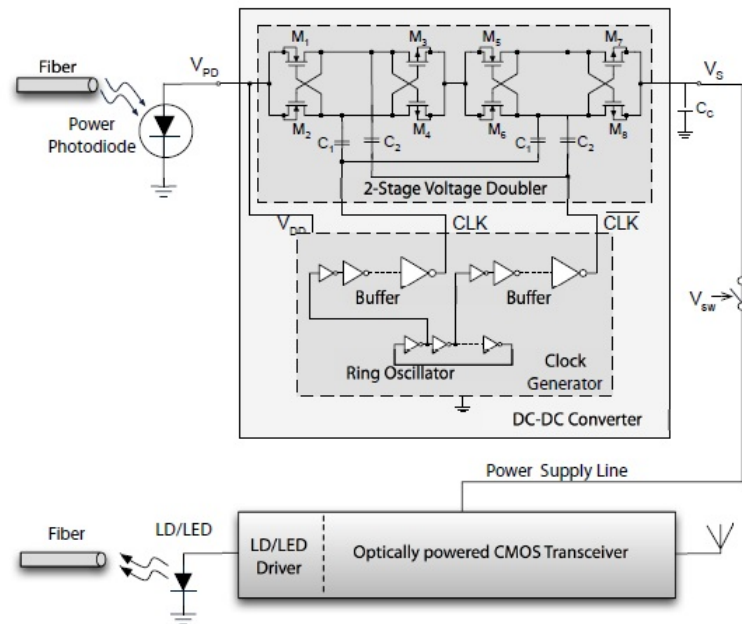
Fiber

Power Photodiode

$V_{PD}$

$M_1$
$M_2$
$M_3$
$M_4$
$M_5$
$M_6$
$M_7$
$M_8$

$C_1$
$C_2$
$C_1$
$C_2$

2-Stage Voltage Doubler

$V_S$

$C_C$

$V_{DD}$

CLK

$\overline{CLK}$

Buffer

Buffer

Ring Oscillator

Clock Generator

$V_{sw}$

DC-DC Converter

Power Supply Line

Fiber

LD/LED

LD/LED Driver

Optically powered CMOS Transceiver